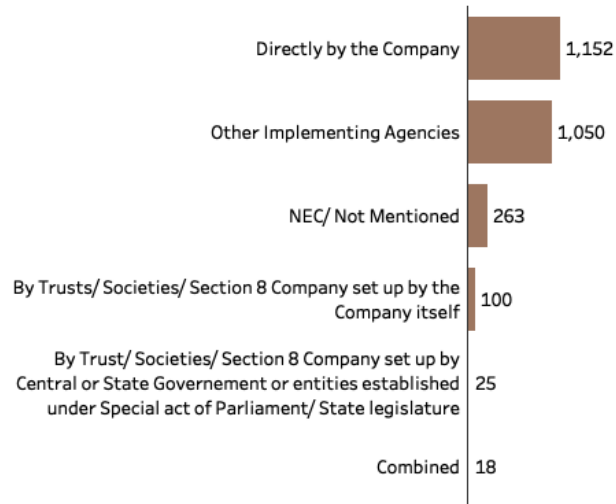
Directly by the Company 1,152

Other Implementing Agencies 1,050

NEC/ Not Mentioned 263

By Trusts/ Societies/ Section 8 Company set up by the Company itself 100

By Trust/ Societies/ Section 8 Company set up by Central or State Governement or entities established under Special act of Parliament/ State legislature 25

Combined 18